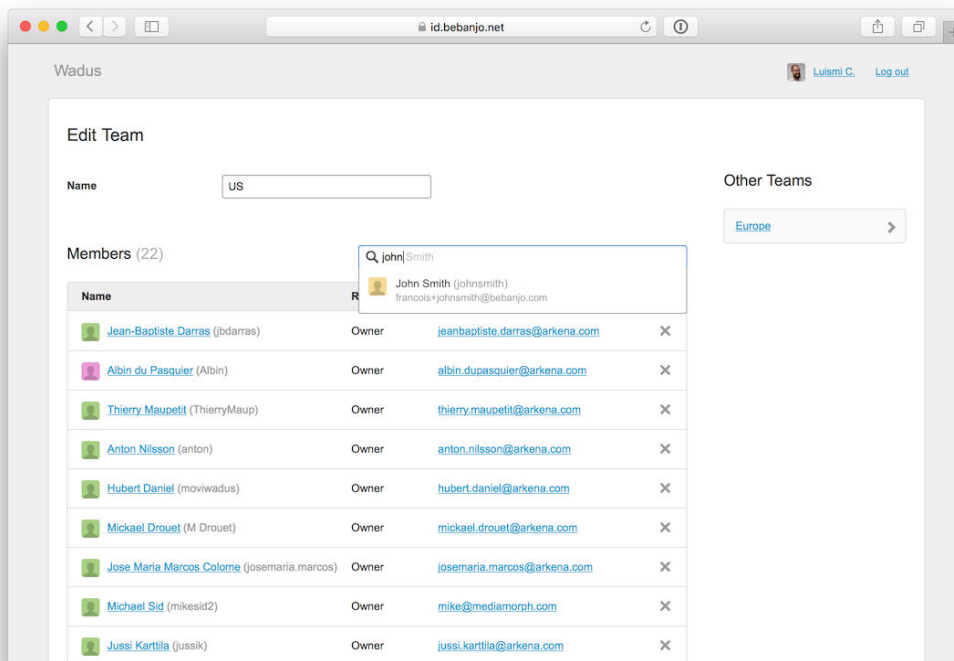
id.bebanjo.net

Wadus

Luismi C. Log out

Edit Team

Name US

Members (22)

john Smith

John Smith (johnsmith)
francois+johnsmith@bebanjo.com

| Name | R | | |
|---|---|---|---|
| Jean-Baptiste Darras (jbdarras) | Owner | jeanbaptiste.darras@arkena.com | ✕ |
| Albin du Pasquier (Albin) | Owner | albin.dupasquier@arkena.com | ✕ |
| Thierry Maupetit (ThierryMaup) | Owner | thierry.maupetit@arkena.com | ✕ |
| Anton Nilsson (anton) | Owner | anton.nilsson@arkena.com | ✕ |
| Hubert Daniel (moviwadus) | Owner | hubert.daniel@arkena.com | ✕ |
| Mickael Drouet (M Drouet) | Owner | mickael.drouet@arkena.com | ✕ |
| Jose Maria Marcos Colome (josemaria.marcos) | Owner | josemaria.marcos@arkena.com | ✕ |
| Michael Sid (mikesid2) | Owner | mike@mediamorph.com | ✕ |
| Jussi Karttila (jussik) | Owner | jussi.karttila@arkena.com | ✕ |

Other Teams

Europe